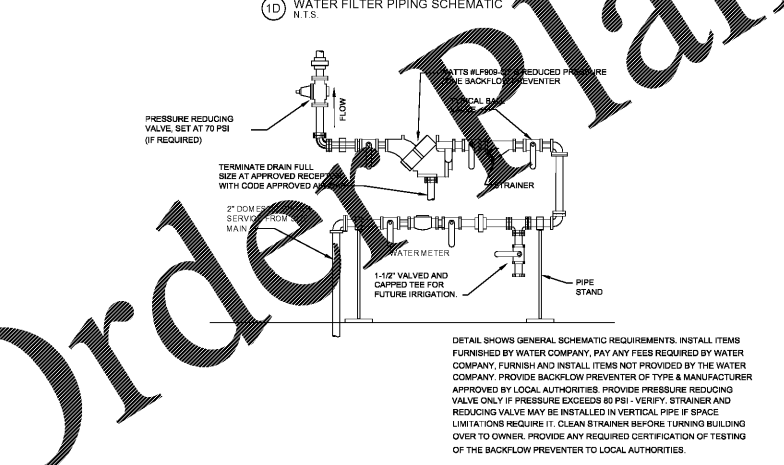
1D WATER FILTER PIPING SCHEMATIC
N.T.S.

Order Plan

PRESSURE REDUCING VALVE, SET AT 70 PSI (IF REQUIRED)

FLOW

WATTS #LF909-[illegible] REDUCED PRESSURE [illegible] BACKFLOW PREVENTER

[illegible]ICAL BALL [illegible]

TERMINATE DRAIN FULL SIZE AT APPROVED RECEPT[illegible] WITH CODE APPROVED A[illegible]

STRAINER

2" DOMES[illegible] SERVICE FROM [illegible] MAIN

WATER METER

1-1/2" VALVED AND CAPPED TEE FOR FUTURE IRRIGATION.

PIPE STAND

DETAIL SHOWS GENERAL SCHEMATIC REQUIREMENTS. INSTALL ITEMS FURNISHED BY WATER COMPANY, PAY ANY FEES REQUIRED BY WATER COMPANY, FURNISH AND INSTALL ITEMS NOT PROVIDED BY THE WATER COMPANY. PROVIDE BACKFLOW PREVENTER OF TYPE & MANUFACTURER APPROVED BY LOCAL AUTHORITIES. PROVIDE PRESSURE REDUCING VALVE ONLY IF PRESSURE EXCEEDS 80 PSI - VERIFY. STRAINER AND REDUCING VALVE MAY BE INSTALLED IN VERTICAL PIPE IF SPACE LIMITATIONS REQUIRE IT. CLEAN STRAINER BEFORE TURNING BUILDING OVER TO OWNER. PROVIDE ANY REQUIRED CERTIFICATION OF TESTING OF THE BACKFLOW PREVENTER TO LOCAL AUTHORITIES.